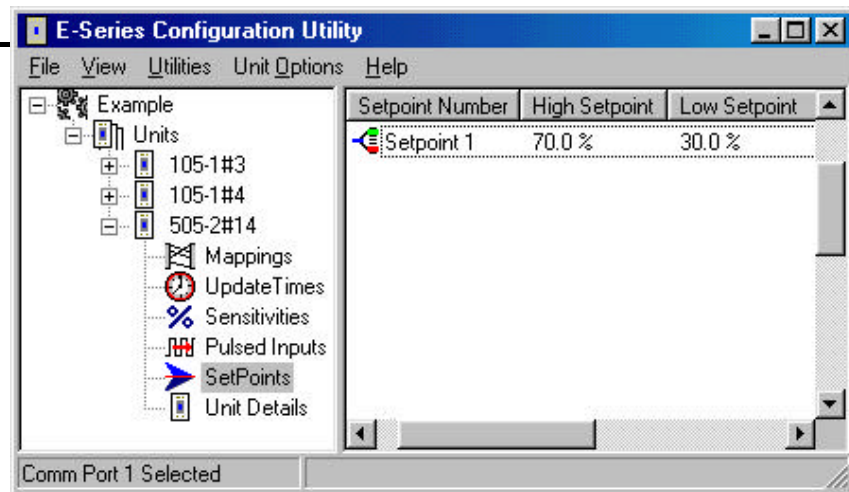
E-Series Configuration Utility

File View Utilities Unit Options Help

Example
Units
105-1#3
105-1#4
505-2#14
Mappings
UpdateTimes
Sensitivities
Pulsed Inputs
SetPoints
Unit Details

| Setpoint Number | High Setpoint | Low Setpoint |
|---|---|---|
| Setpoint 1 | 70.0 % | 30.0 % |

Comm Port 1 Selected